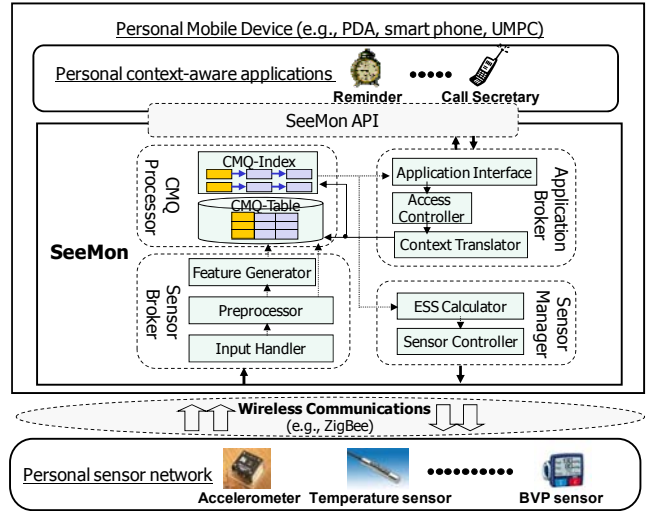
Personal Mobile Device (e.g., PDA, smart phone, UMPC)

Personal context-aware applications

Reminder

Call Secretary

SeeMon API

CMQ Processor

CMQ-Index

CMQ-Table

Application Interface

Access Controller

Context Translator

Application Broker

SeeMon

Feature Generator

Preprocessor

Input Handler

Sensor Broker

ESS Calculator

Sensor Controller

Sensor Manager

Wireless Communications (e.g., ZigBee)

Personal sensor network

Accelerometer

Temperature sensor

BVP sensor